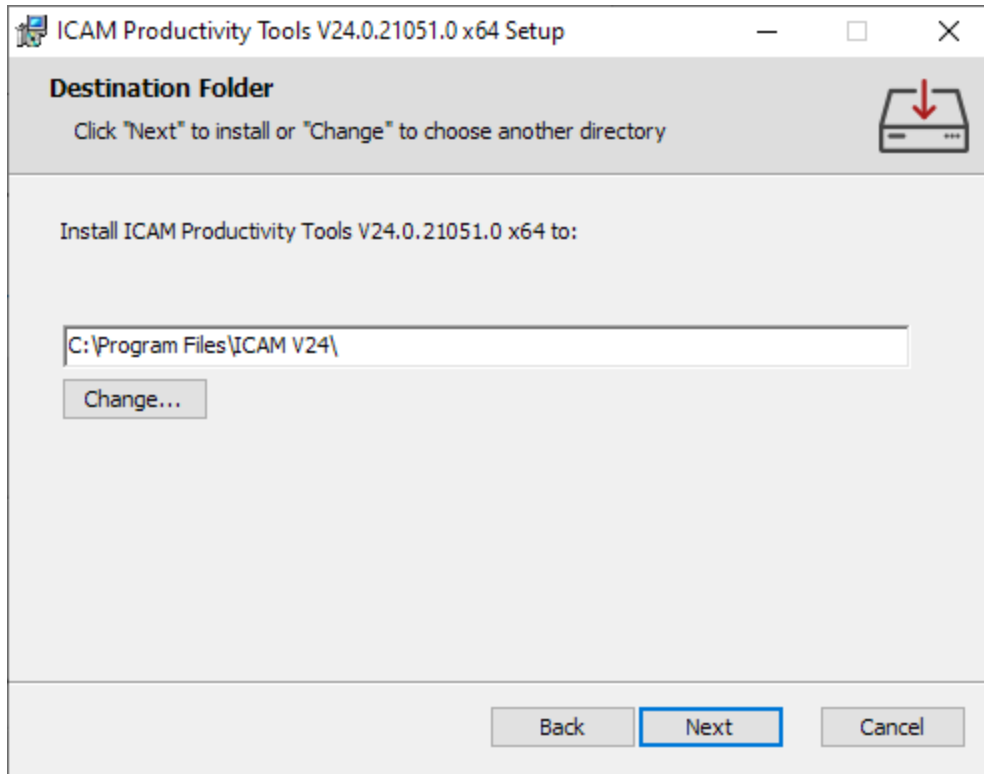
ICAM Productivity Tools V24.0.21051.0 x64 Setup

Destination Folder

Click "Next" to install or "Change" to choose another directory

Install ICAM Productivity Tools V24.0.21051.0 x64 to:

C:\Program Files\ICAM V24\

Change...

Back

Next

Cancel